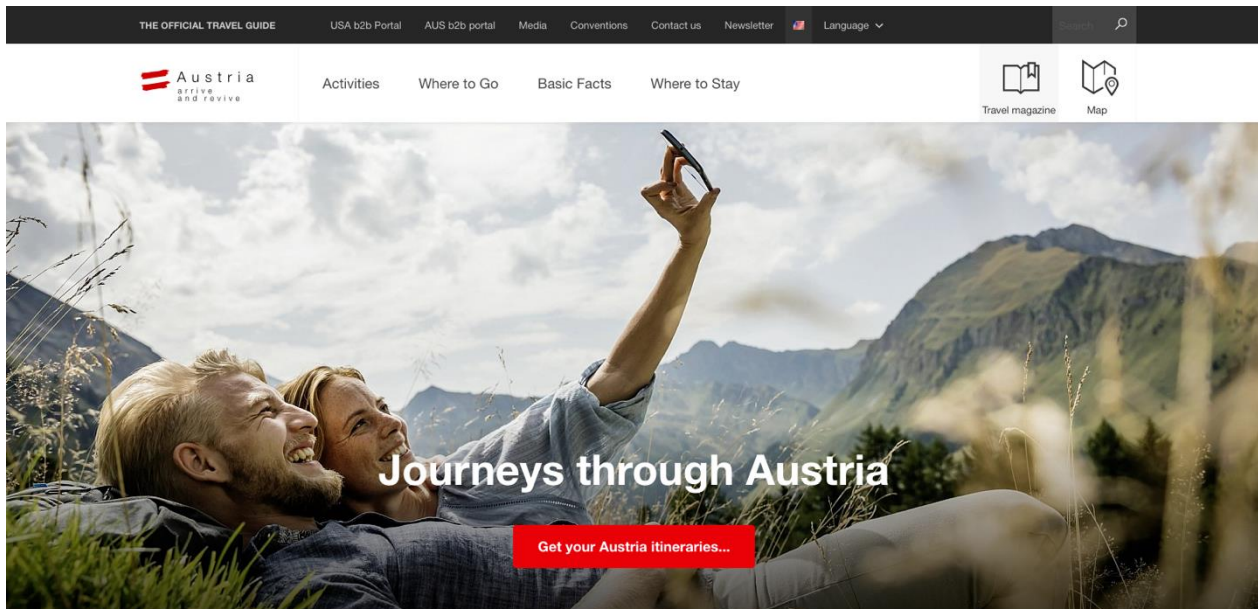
THE OFFICIAL TRAVEL GUIDE USA b2b Portal AUS b2b portal Media Conventions Contact us Newsletter Language Search

Austria arrive and revive

Activities Where to Go Basic Facts Where to Stay

Travel magazine Map

Journeys through Austria

Get your Austria itineraries...